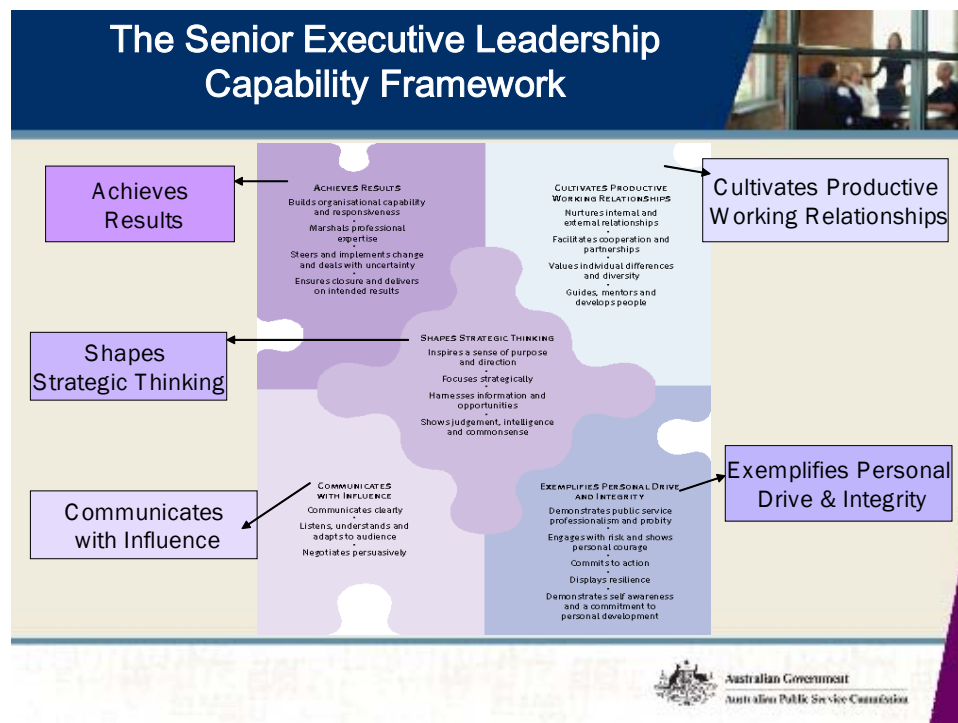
The Senior Executive Leadership Capability Framework

Achieves Results

Achieves Results
Builds organisational capability and responsiveness
•
Marshals professional expertise
•
Steers and implements change and deals with uncertainty
•
Ensures closure and delivers on intended results

Cultivates Productive Working Relationships
Nurtures internal and external relationships
•
Facilitates cooperation and partnerships
•
Values individual differences and diversity
•
Guides, mentors and develops people

Cultivates Productive Working Relationships

Shapes Strategic Thinking

Shapes Strategic Thinking
Inspires a sense of purpose and direction
•
Focuses strategically
•
Harnesses information and opportunities
•
Shows judgement, intelligence and commonsense

Communicates with Influence
Communicates clearly
•
Listens, understands and adapts to audience
•
Negotiates persuasively

Exemplifies Personal Drive and Integrity
Demonstrates public service professionalism and probity
•
Engages with risk and shows personal courage
•
Commits to action
•
Displays resilience
•
Demonstrates self awareness and a commitment to personal development

Exemplifies Personal Drive & Integrity

Communicates with Influence

Australian Government
Australian Public Service Commission